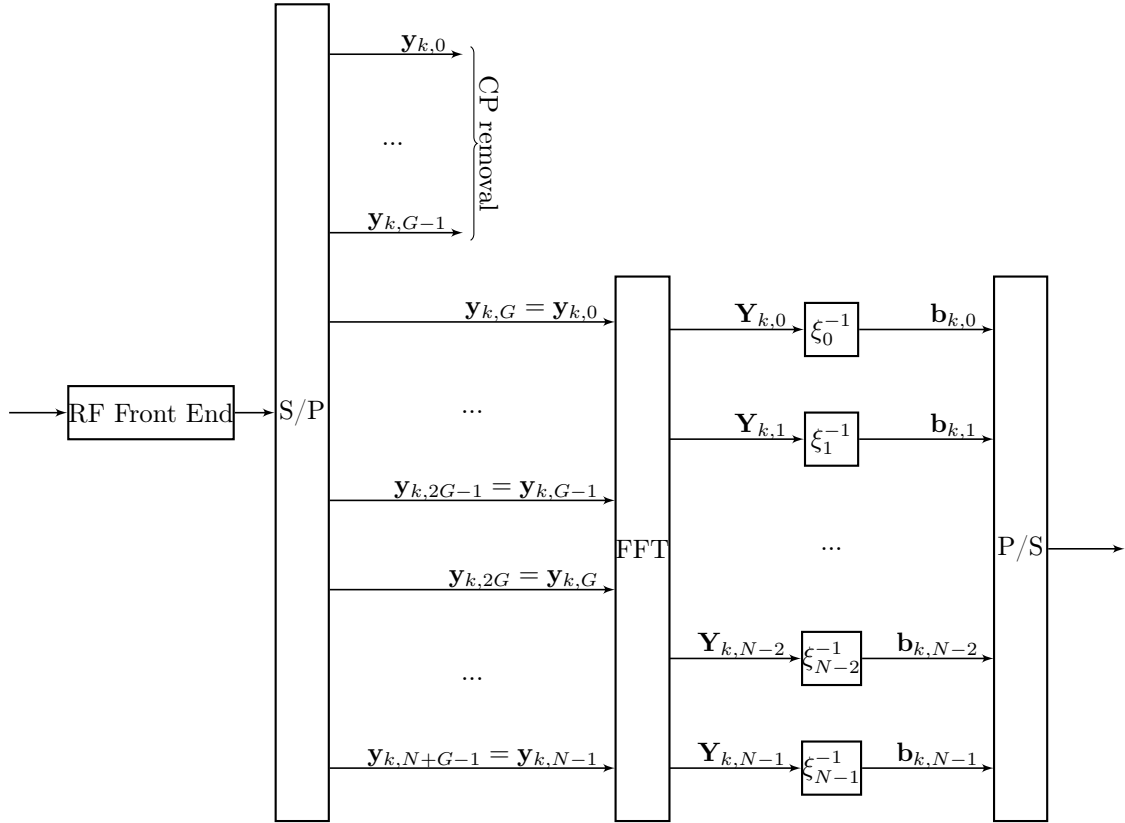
$\mathbf{y}_{k,0}$

...

$\mathbf{y}_{k,G-1}$

CP removal

RF Front End

S/P

$\mathbf{y}_{k,G} = \mathbf{y}_{k,0}$

...

$\mathbf{y}_{k,2G-1} = \mathbf{y}_{k,G-1}$

$\mathbf{y}_{k,2G} = \mathbf{y}_{k,G}$

...

$\mathbf{y}_{k,N+G-1} = \mathbf{y}_{k,N-1}$

FFT

$\mathbf{Y}_{k,0}$

$\xi_0^{-1}$

$\mathbf{b}_{k,0}$

$\mathbf{Y}_{k,1}$

$\xi_1^{-1}$

$\mathbf{b}_{k,1}$

...

$\mathbf{Y}_{k,N-2}$

$\xi_{N-2}^{-1}$

$\mathbf{b}_{k,N-2}$

$\mathbf{Y}_{k,N-1}$

$\xi_{N-1}^{-1}$

$\mathbf{b}_{k,N-1}$

P/S